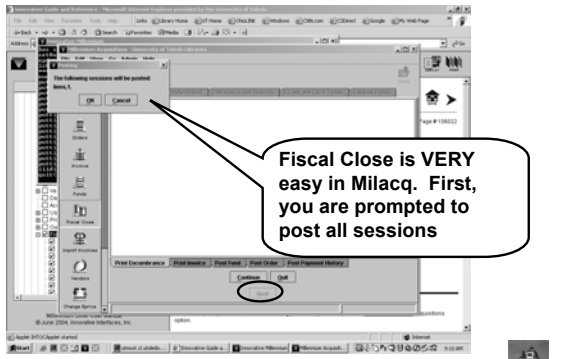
Fiscal Close is VERY easy in Milacq. First, you are prompted to post all sessions

Innovative Guide and Reference - Microsoft Internet Explorer provided by the University of Toledo

File Edit View Favorites Tools Help

Links

Millennium Acquisitions - University of Toledo Libraries

Warning

The following sessions will be posted: Items,1,

OK Cancel

Orders

Invoices

Funds

Fiscal Close

Import Invoices

Vendors

Change Sprvsr

Page # 108022

Print Encumbrance Print Invoice Post Fund Post Order Post Payment History

Continue Quit

Next

Millennium User Manual
© June 2004, Innovative Interfaces, Inc.

option.

Internet

Start